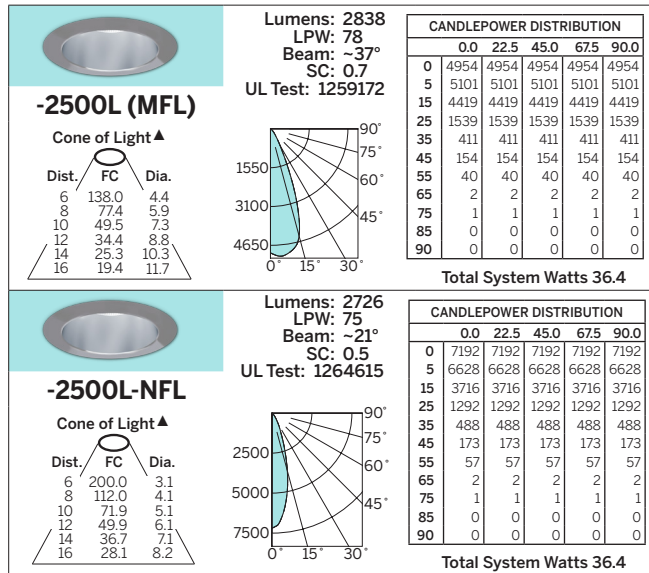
-2500L (MFL)

Cone of Light ▲

| Dist. | FC | Dia. |
|---|---|---|
| 6 | 138.0 | 4.4 |
| 8 | 77.4 | 5.9 |
| 10 | 49.5 | 7.3 |
| 12 | 34.4 | 8.8 |
| 14 | 25.3 | 10.3 |
| 16 | 19.4 | 11.7 |

Lumens: 2838
LPW: 78
Beam: ~37°
SC: 0.7
UL Test: 1259172

1550
3100
4650
0° 15° 30° 45° 60° 75° 90°

CANDLEPOWER DISTRIBUTION

| | 0.0 | 22.5 | 45.0 | 67.5 | 90.0 |
|---|---|---|---|---|---|
| 0 | 4954 | 4954 | 4954 | 4954 | 4954 |
| 5 | 5101 | 5101 | 5101 | 5101 | 5101 |
| 15 | 4419 | 4419 | 4419 | 4419 | 4419 |
| 25 | 1539 | 1539 | 1539 | 1539 | 1539 |
| 35 | 411 | 411 | 411 | 411 | 411 |
| 45 | 154 | 154 | 154 | 154 | 154 |
| 55 | 40 | 40 | 40 | 40 | 40 |
| 65 | 2 | 2 | 2 | 2 | 2 |
| 75 | 1 | 1 | 1 | 1 | 1 |
| 85 | 0 | 0 | 0 | 0 | 0 |
| 90 | 0 | 0 | 0 | 0 | 0 |

Total System Watts 36.4

-2500L-NFL

Cone of Light ▲

| Dist. | FC | Dia. |
|---|---|---|
| 6 | 200.0 | 3.1 |
| 8 | 112.0 | 4.1 |
| 10 | 71.9 | 5.1 |
| 12 | 49.9 | 6.1 |
| 14 | 36.7 | 7.1 |
| 16 | 28.1 | 8.2 |

Lumens: 2726
LPW: 75
Beam: ~21°
SC: 0.5
UL Test: 1264615

2500
5000
7500
0° 15° 30° 45° 60° 75° 90°

CANDLEPOWER DISTRIBUTION

| | 0.0 | 22.5 | 45.0 | 67.5 | 90.0 |
|---|---|---|---|---|---|
| 0 | 7192 | 7192 | 7192 | 7192 | 7192 |
| 5 | 6628 | 6628 | 6628 | 6628 | 6628 |
| 15 | 3716 | 3716 | 3716 | 3716 | 3716 |
| 25 | 1292 | 1292 | 1292 | 1292 | 1292 |
| 35 | 488 | 488 | 488 | 488 | 488 |
| 45 | 173 | 173 | 173 | 173 | 173 |
| 55 | 57 | 57 | 57 | 57 | 57 |
| 65 | 2 | 2 | 2 | 2 | 2 |
| 75 | 1 | 1 | 1 | 1 | 1 |
| 85 | 0 | 0 | 0 | 0 | 0 |
| 90 | 0 | 0 | 0 | 0 | 0 |

Total System Watts 36.4